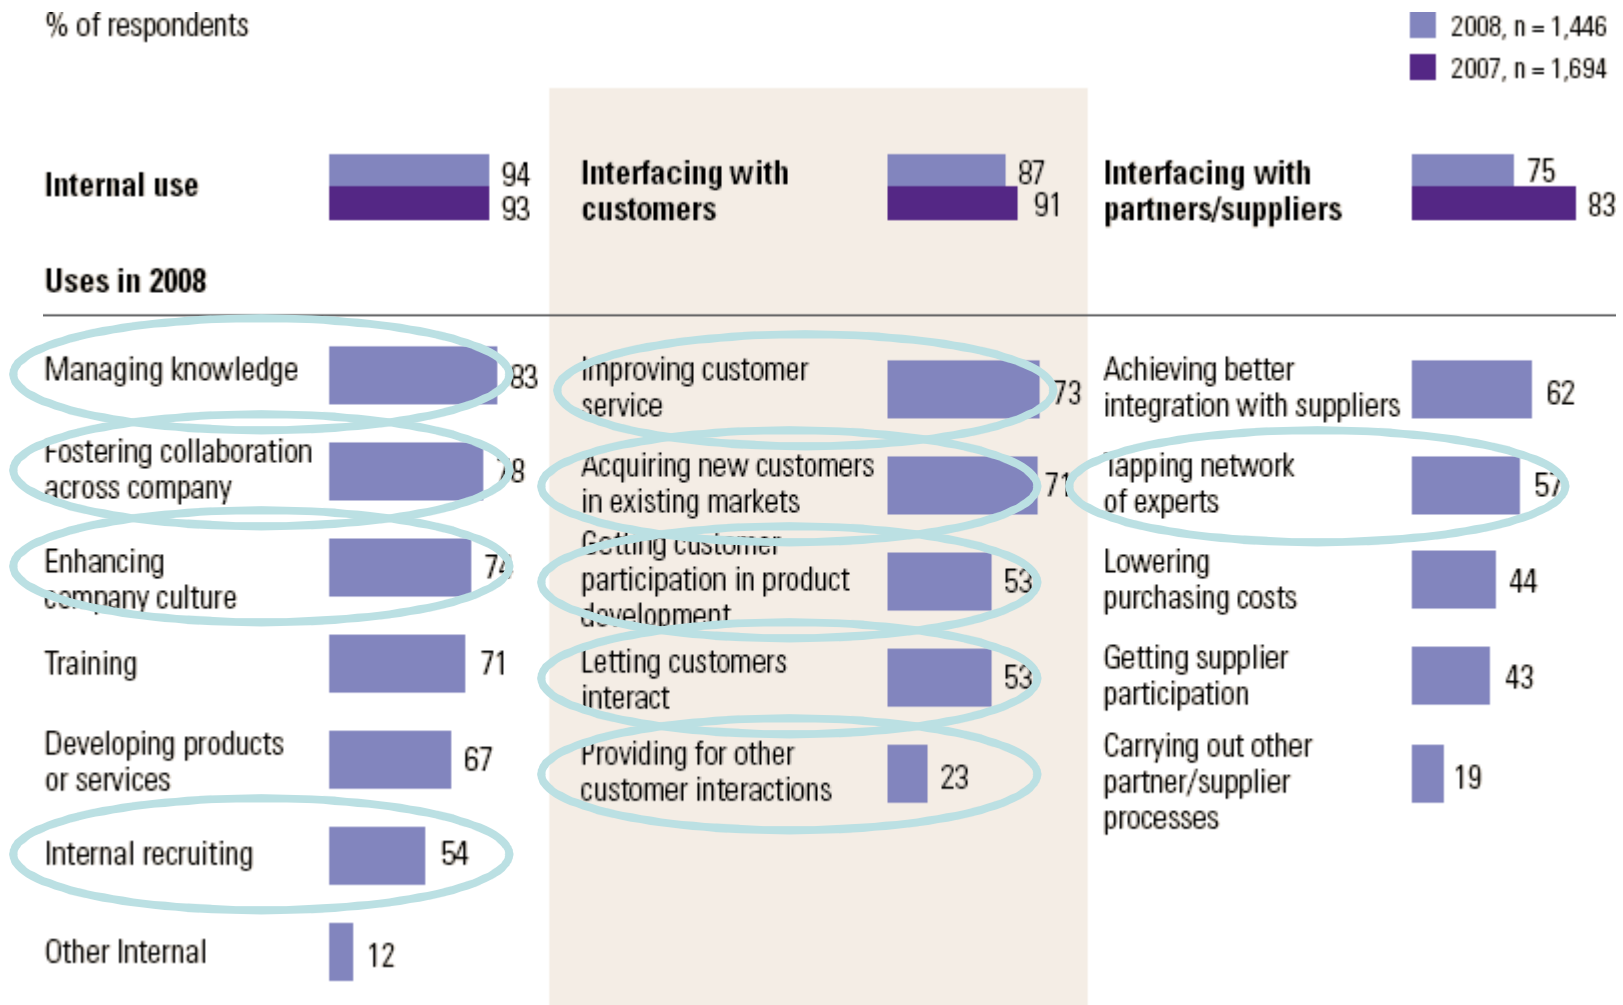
% of respondents

2008, n = 1,446
2007, n = 1,694

Internal use 94 93

Interfacing with customers 87 91

Interfacing with partners/suppliers 75 83

Uses in 2008

Managing knowledge 83

Fostering collaboration across company 78

Enhancing company culture 74

Training 71

Developing products or services 67

Internal recruiting 54

Other Internal 12

Improving customer service 73

Acquiring new customers in existing markets 71

Getting customer participation in product development 53

Letting customers interact 53

Providing for other customer interactions 23

Achieving better integration with suppliers 62

Tapping network of experts 57

Lowering purchasing costs 44

Getting supplier participation 43

Carrying out other partner/supplier processes 19